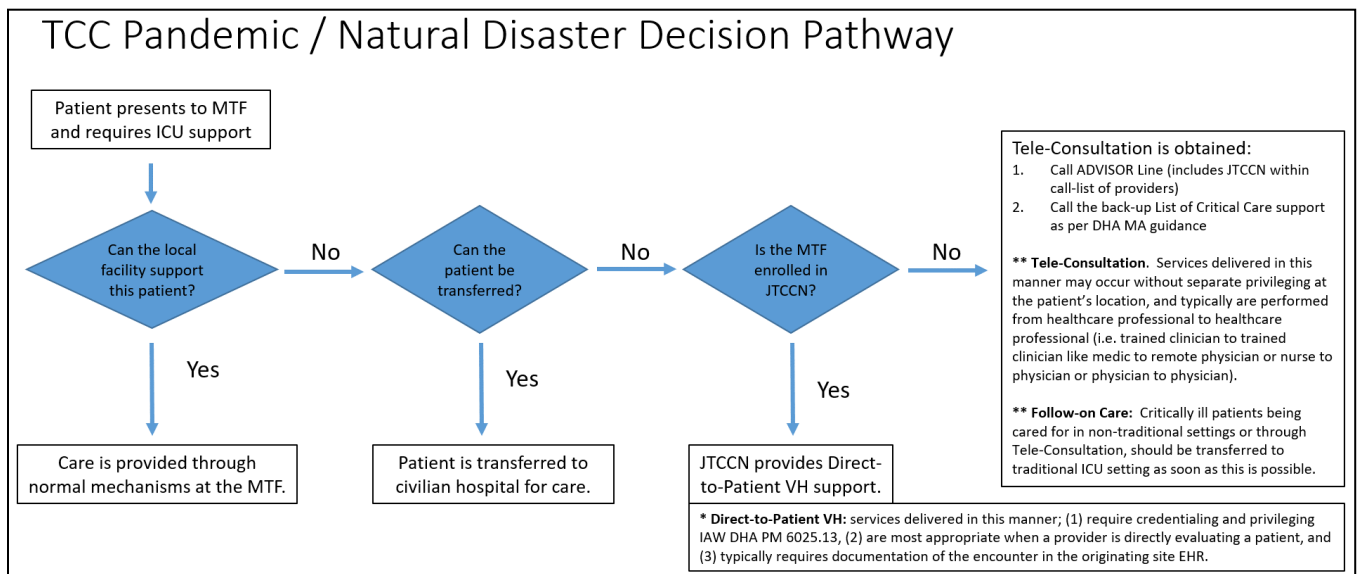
TCC Pandemic / Natural Disaster Decision Pathway

Patient presents to MTF and requires ICU support

Can the local facility support this patient?

No

Can the patient be transferred?

No

Is the MTF enrolled in JTCCN?

No

Yes

Yes

Yes

Care is provided through normal mechanisms at the MTF.

Patient is transferred to civilian hospital for care.

JTCCN provides Direct-to-Patient VH support.

Tele-Consultation is obtained:
1. Call ADVISOR Line (includes JTCCN within call-list of providers)
2. Call the back-up List of Critical Care support as per DHA MA guidance

** Tele-Consultation. Services delivered in this manner may occur without separate privileging at the patient's location, and typically are performed from healthcare professional to healthcare professional (i.e. trained clinician to trained clinician like medic to remote physician or nurse to physician or physician to physician).

** Follow-on Care: Critically ill patients being cared for in non-traditional settings or through Tele-Consultation, should be transferred to traditional ICU setting as soon as this is possible.

* Direct-to-Patient VH: services delivered in this manner; (1) require credentialing and privileging IAW DHA PM 6025.13, (2) are most appropriate when a provider is directly evaluating a patient, and (3) typically requires documentation of the encounter in the originating site EHR.